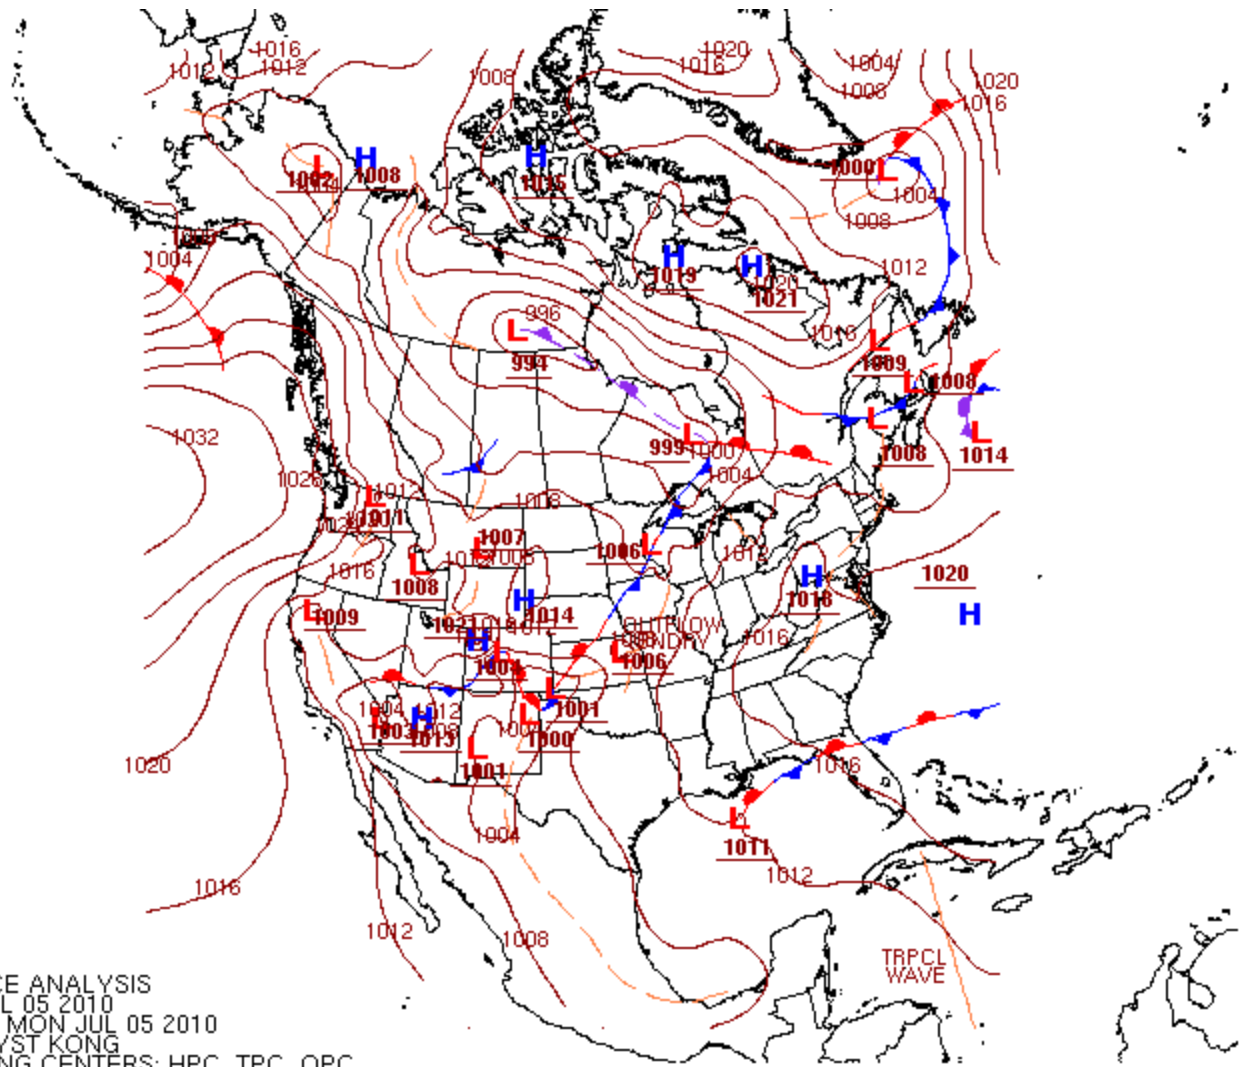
1016
1012
1012
1008
1020
1016
1004
1008
1020
1016
L
1002
H
1008
H
1015
L
1000
1004
1008
1012
H
1019
H
1020
1021
1004
996
L
994
1016
L
1009
L
1008
L
1014
1008
1032
999
L
1000
1004
1028
1012
1011
1016
1007
1012
1008
1006
L
1012
L
1008
H
1014
H
1018
1020
H
L
1009
1021
1016
H
1012
OUTFLOW
BNDRY
L
1006
1016
1004
L
1001
1004
H
1012
1003
1013
1008
1000
L
1001
1016
1020
L
1011
1012
1004
1016
1012
1008
TRPCL
WAVE
CE ANALYSIS
L 05 2010
MON JUL 05 2010
YST KONG
NG CENTERS: HPC TPC OPC